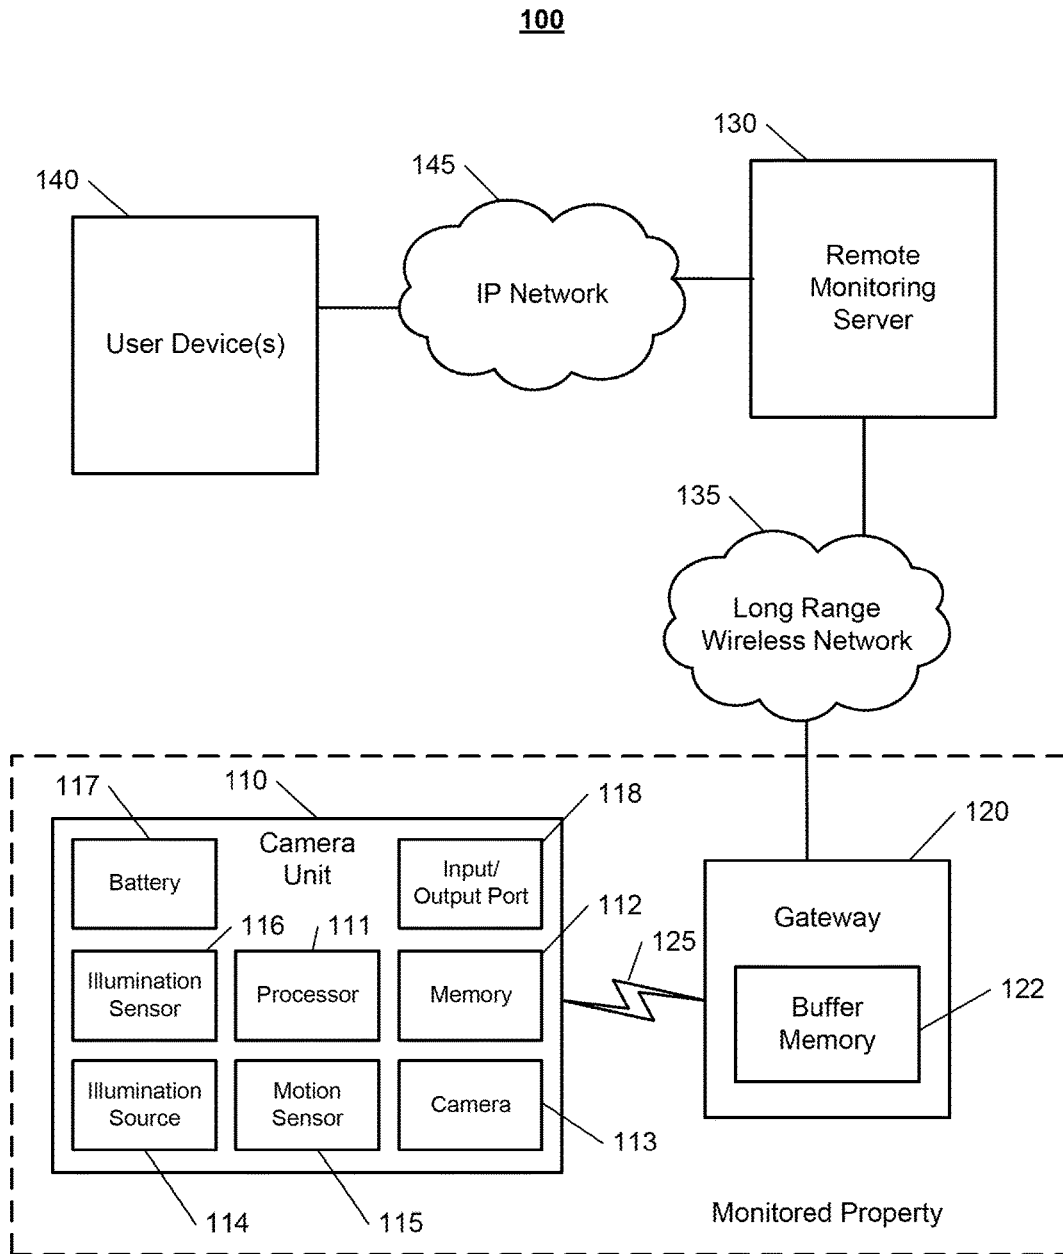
100

130

140

145

User Device(s)

IP Network

Remote Monitoring Server

135

Long Range Wireless Network

117

110

118

120

Battery

Camera Unit

Input/ Output Port

Gateway

116

111

112

125

Illumination Sensor

Processor

Memory

Buffer Memory

122

Illumination Source

Motion Sensor

Camera

113

114

115

Monitored Property